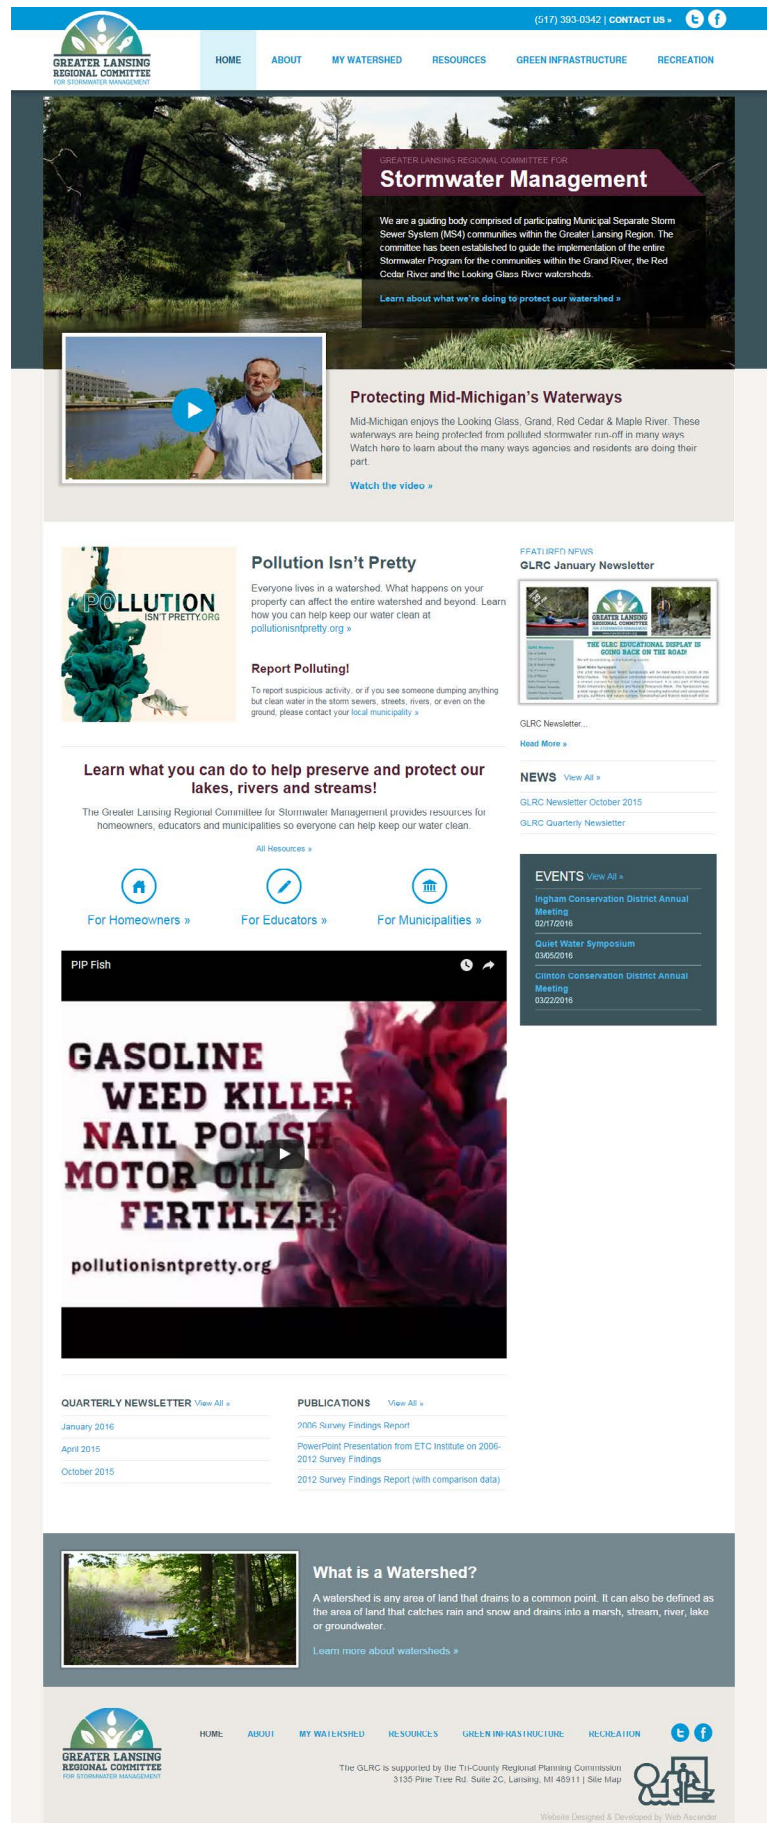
(517) 393-0342 | CONTACT US »

GREATER LANSING REGIONAL COMMITTEE FOR STORMWATER MANAGEMENT

HOME ABOUT MY WATERSHED RESOURCES GREEN INFRASTRUCTURE RECREATION

GREATER LANSING REGIONAL COMMITTEE FOR
Stormwater Management

We are a guiding body comprised of participating Municipal Separate Storm Sewer System (MS4) communities within the Greater Lansing Region. The committee has been established to guide the implementation of the entire Stormwater Program for the communities within the Grand River, the Red Cedar River and the Looking Glass River watersheds.

Learn about what we're doing to protect our watershed »

Protecting Mid-Michigan's Waterways

Mid-Michigan enjoys the Looking Glass, Grand, Red Cedar & Maple River. These waterways are being protected from polluted stormwater run-off in many ways. Watch here to learn about the many ways agencies and residents are doing their part.

Watch the video »

POLLUTION ISN'T PRETTY.ORG

Pollution Isn't Pretty

Everyone lives in a watershed. What happens on your property can affect the entire watershed and beyond. Learn how you can help keep our water clean at pollutionisntpretty.org »

Report Polluting!

To report suspicious activity, or if you see someone dumping anything but clean water in the storm sewers, streets, rivers, or even on the ground, please contact your local municipality »

FEATURED NEWS
GLRC January Newsletter

THE GLRC EDUCATIONAL DISPLAY IS GOING BACK ON THE ROAD!

GLRC Newsletter...

Read More »

NEWS View All »

GLRC Newsletter October 2015

GLRC Quarterly Newsletter

Learn what you can do to help preserve and protect our lakes, rivers and streams!

The Greater Lansing Regional Committee for Stormwater Management provides resources for homeowners, educators and municipalities so everyone can help keep our water clean.

All Resources »

For Homeowners » For Educators » For Municipalities »

EVENTS View All »

Ingham Conservation District Annual Meeting
02/17/2016

Quiet Water Symposium
03/05/2016

Clinton Conservation District Annual Meeting
03/22/2016

PIP Fish

GASOLINE
WEED KILLER
NAIL POLISH
MOTOR OIL
FERTILIZER
pollutionisntpretty.org

QUARTERLY NEWSLETTER View All »

January 2016

April 2015

October 2015

PUBLICATIONS View All »

2006 Survey Findings Report

PowerPoint Presentation from ETC Institute on 2006-2012 Survey Findings

2012 Survey Findings Report (with comparison data)

What is a Watershed?

A watershed is any area of land that drains to a common point. It can also be defined as the area of land that catches rain and snow and drains into a marsh, stream, river, lake or groundwater.

Learn more about watersheds »

GREATER LANSING REGIONAL COMMITTEE FOR STORMWATER MANAGEMENT

HOME ABOUT MY WATERSHED RESOURCES GREEN INFRASTRUCTURE RECREATION

The GLRC is supported by the Tri-County Regional Planning Commission
3135 Pine Tree Rd. Suite 2C, Lansing, MI 48911 | Site Map

Website Designed & Developed by Web Ascender